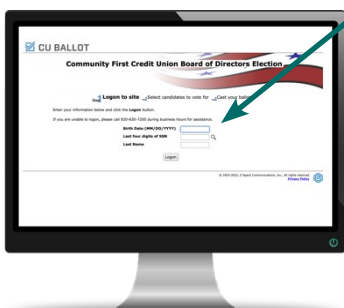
CU BALLOT

Community First Credit Union Board of Directors Election

1 Logon to site 2 Select candidates to vote for 3 Cast your ballot

Enter your information below and click the Logon button.

If you are unable to logon, please call 920-830-7200 during business hours for assistance.

Birth Date (MM/DD/YYYY)

Last four digits of SSN

Last Name

Logon

© 2003-2022, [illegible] Communications, Inc. All rights reserved. Privacy Policy